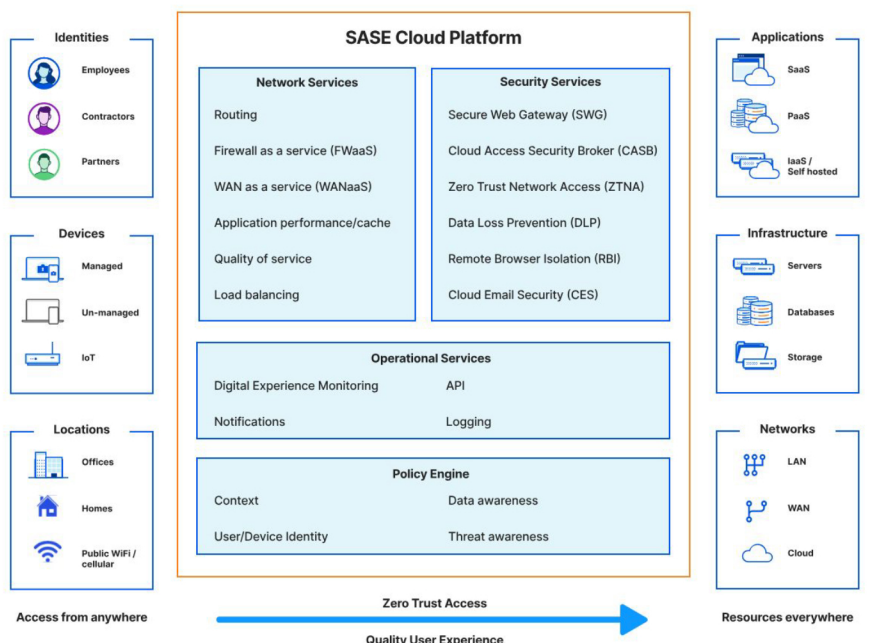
Identities

Employees

Contractors

Partners

Devices

Managed

Un-managed

IoT

Locations

Offices

Homes

Public WiFi / cellular

Access from anywhere

SASE Cloud Platform

Network Services

Routing

Firewall as a service (FWaaS)

WAN as a service (WANaaS)

Application performance/cache

Quality of service

Load balancing

Security Services

Secure Web Gateway (SWG)

Cloud Access Security Broker (CASB)

Zero Trust Network Access (ZTNA)

Data Loss Prevention (DLP)

Remote Browser Isolation (RBI)

Cloud Email Security (CES)

Operational Services

Digital Experience Monitoring

API

Notifications

Logging

Policy Engine

Context

Data awareness

User/Device Identity

Threat awareness

Zero Trust Access

Quality User Experience

Applications

SaaS

PaaS

IaaS / Self hosted

Infrastructure

Servers

Databases

Storage

Networks

LAN

WAN

Cloud

Resources everywhere